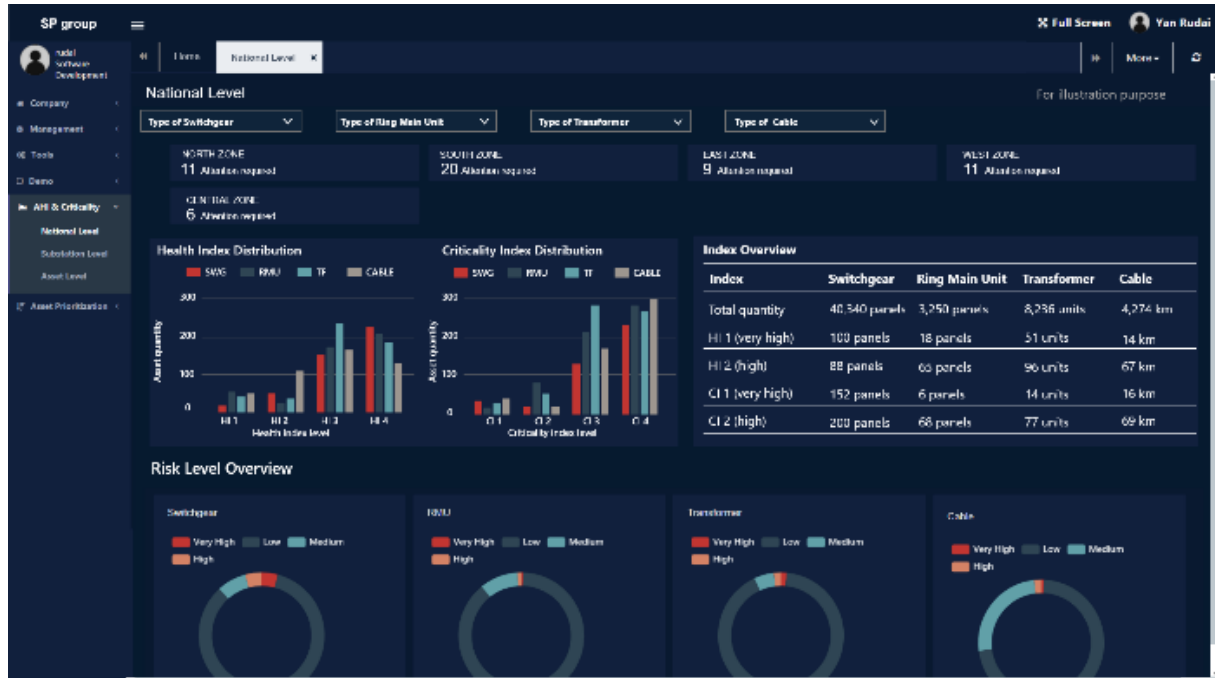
SP group

Full Screen Yan Rudai

rudai
Software
Development

Company
Management
Tools
Demo
AHI & Criticality
National Level
Substation Level
Asset Level
Asset Prioritization

Home National Level ×

More

National Level

For illustration purpose

Type of Switchgear
Type of Ring Main Unit
Type of Transformer
Type of Cable

NORTH ZONE
11 Attention required

SOUTH ZONE
20 Attention required

EAST ZONE
9 Attention required

WEST ZONE
11 Attention required

CENTRAL ZONE
6 Attention required

Health Index Distribution

SWG RMU TF CABLE

300
200
100
0

Asset quantity

HI 1 HI 2 HI 3 HI 4
Health Index level

Criticality Index Distribution

SWG RMU TF CABLE

300
200
100
0

Asset quantity

CI 1 CI 2 CI 3 CI 4
Criticality Index level

Index Overview

| Index | Switchgear | Ring Main Unit | Transformer | Cable |
|---|---|---|---|---|
| Total quantity | 40,340 panels | 3,250 panels | 8,236 units | 4,274 km |
| HI 1 (very high) | 100 panels | 18 panels | 51 units | 14 km |
| HI 2 (high) | 88 panels | 63 panels | 96 units | 67 km |
| CI 1 (very high) | 152 panels | 6 panels | 14 units | 16 km |
| CI 2 (high) | 200 panels | 68 panels | 77 units | 69 km |

Risk Level Overview

Switchgear
Very High Low Medium
High

RMU
Very High Low Medium
High

Transformer
Very High Low Medium
High

Cable
Very High Low Medium
High